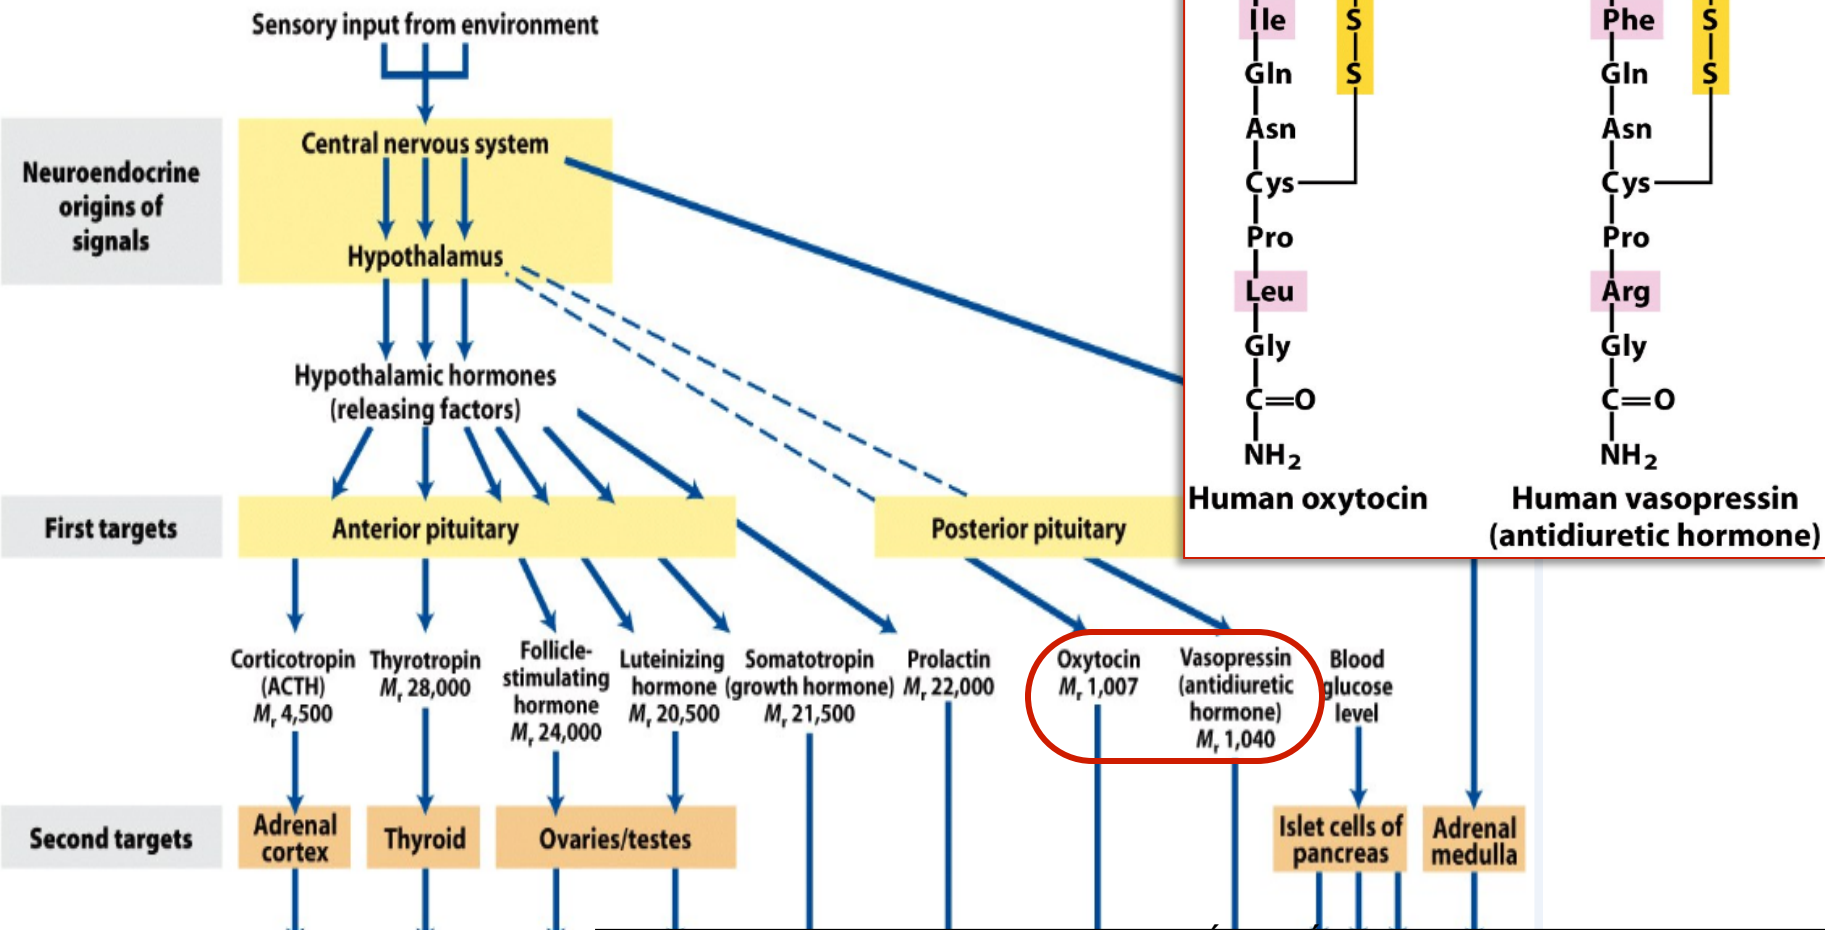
Sensory input from environment

Neuroendocrine origins of signals

Central nervous system

Hypothalamus

Hypothalamic hormones (releasing factors)

First targets

Anterior pituitary

Posterior pituitary

Corticotropin (ACTH) $M_r$ 4,500

Thyrotropin $M_r$ 28,000

Follicle-stimulating hormone $M_r$ 24,000

Luteinizing hormone $M_r$ 20,500

Somatotropin (growth hormone) $M_r$ 21,500

Prolactin $M_r$ 22,000

Oxytocin $M_r$ 1,007

Vasopressin (antidiuretic hormone) $M_r$ 1,040

Blood glucose level

Second targets

Adrenal cortex

Thyroid

Ovaries/testes

Islet cells of pancreas

Adrenal medulla

Ile S S Gln Asn Cys Pro Leu Gly C=O NH2

Human oxytocin

Phe S S Gln Asn Cys Pro Arg Gly C=O NH2

Human vasopressin (antidiuretic hormone)